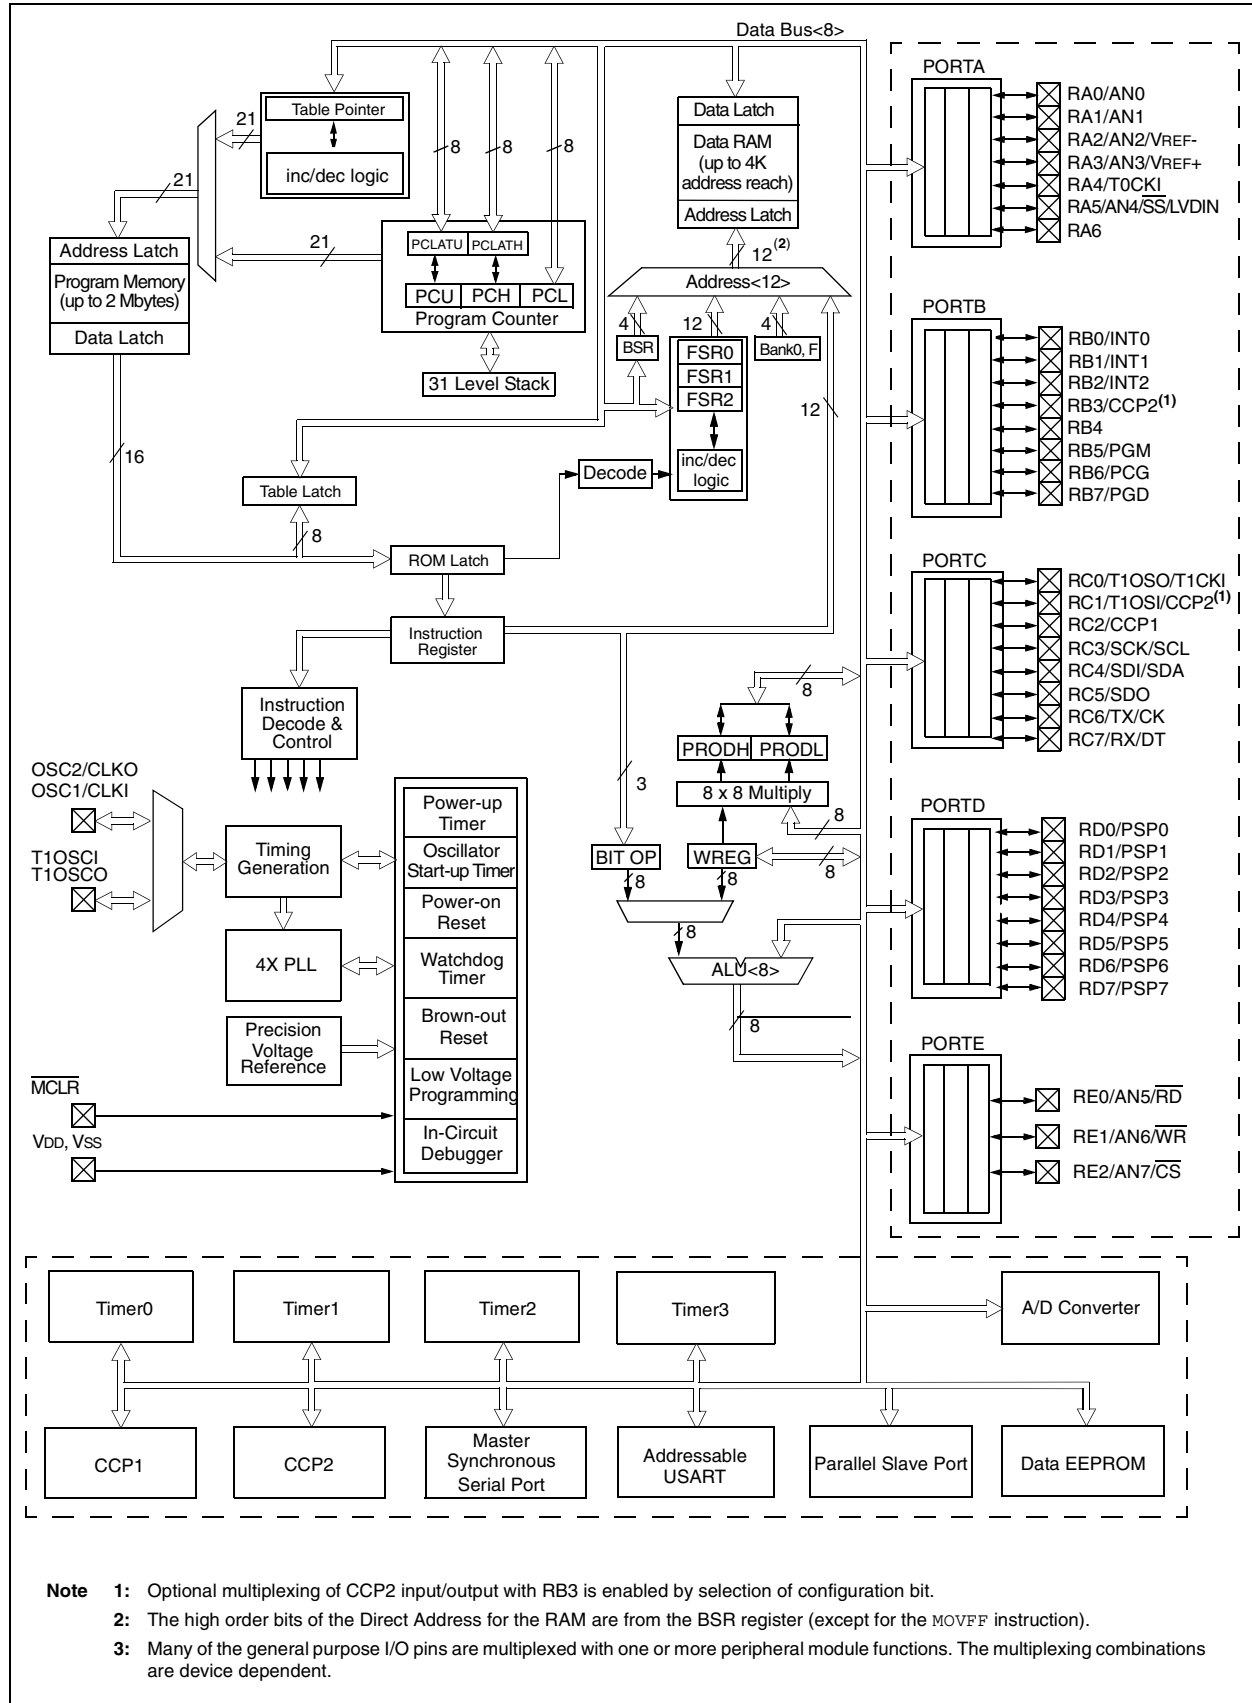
Data Bus<8>

Table Pointer
inc/dec logic
21
8
8
8
21
Address Latch
Program Memory (up to 2 Mbytes)
Data Latch
21
PCLATU PCLATH
PCU PCH PCL
Program Counter
31 Level Stack
16
Table Latch
8
ROM Latch
Instruction Register
Instruction Decode & Control

Data Latch
Data RAM (up to 4K address reach)
Address Latch
12$^{(2)}$
Address<12>
4
12
4
BSR
FSR0
FSR1
FSR2
Bank0, F
inc/dec logic
Decode
12

PORTA
RA0/AN0
RA1/AN1
RA2/AN2/VREF-
RA3/AN3/VREF+
RA4/T0CKI
RA5/AN4/$\overline{SS}$/LVDIN
RA6

PORTB
RB0/INT0
RB1/INT1
RB2/INT2
RB3/CCP2$^{(1)}$
RB4
RB5/PGM
RB6/PCG
RB7/PGD

PORTC
RC0/T1OSO/T1CKI
RC1/T1OSI/CCP2$^{(1)}$
RC2/CCP1
RC3/SCK/SCL
RC4/SDI/SDA
RC5/SDO
RC6/TX/CK
RC7/RX/DT

8
PRODH PRODL
8 x 8 Multiply
3
8
BIT OP
WREG
8
8
8
8
ALU<8>
8

PORTD
RD0/PSP0
RD1/PSP1
RD2/PSP2
RD3/PSP3
RD4/PSP4
RD5/PSP5
RD6/PSP6
RD7/PSP7

PORTE
RE0/AN5/$\overline{RD}$
RE1/AN6/$\overline{WR}$
RE2/AN7/$\overline{CS}$

OSC2/CLKO
OSC1/CLKI
T1OSCI
T1OSCO
Timing Generation
4X PLL
Precision Voltage Reference
$\overline{MCLR}$
VDD, VSS
Power-up Timer
Oscillator Start-up Timer
Power-on Reset
Watchdog Timer
Brown-out Reset
Low Voltage Programming
In-Circuit Debugger

Timer0
Timer1
Timer2
Timer3
A/D Converter
CCP1
CCP2
Master Synchronous Serial Port
Addressable USART
Parallel Slave Port
Data EEPROM

Note 1: Optional multiplexing of CCP2 input/output with RB3 is enabled by selection of configuration bit.
2: The high order bits of the Direct Address for the RAM are from the BSR register (except for the MOVFF instruction).
3: Many of the general purpose I/O pins are multiplexed with one or more peripheral module functions. The multiplexing combinations are device dependent.